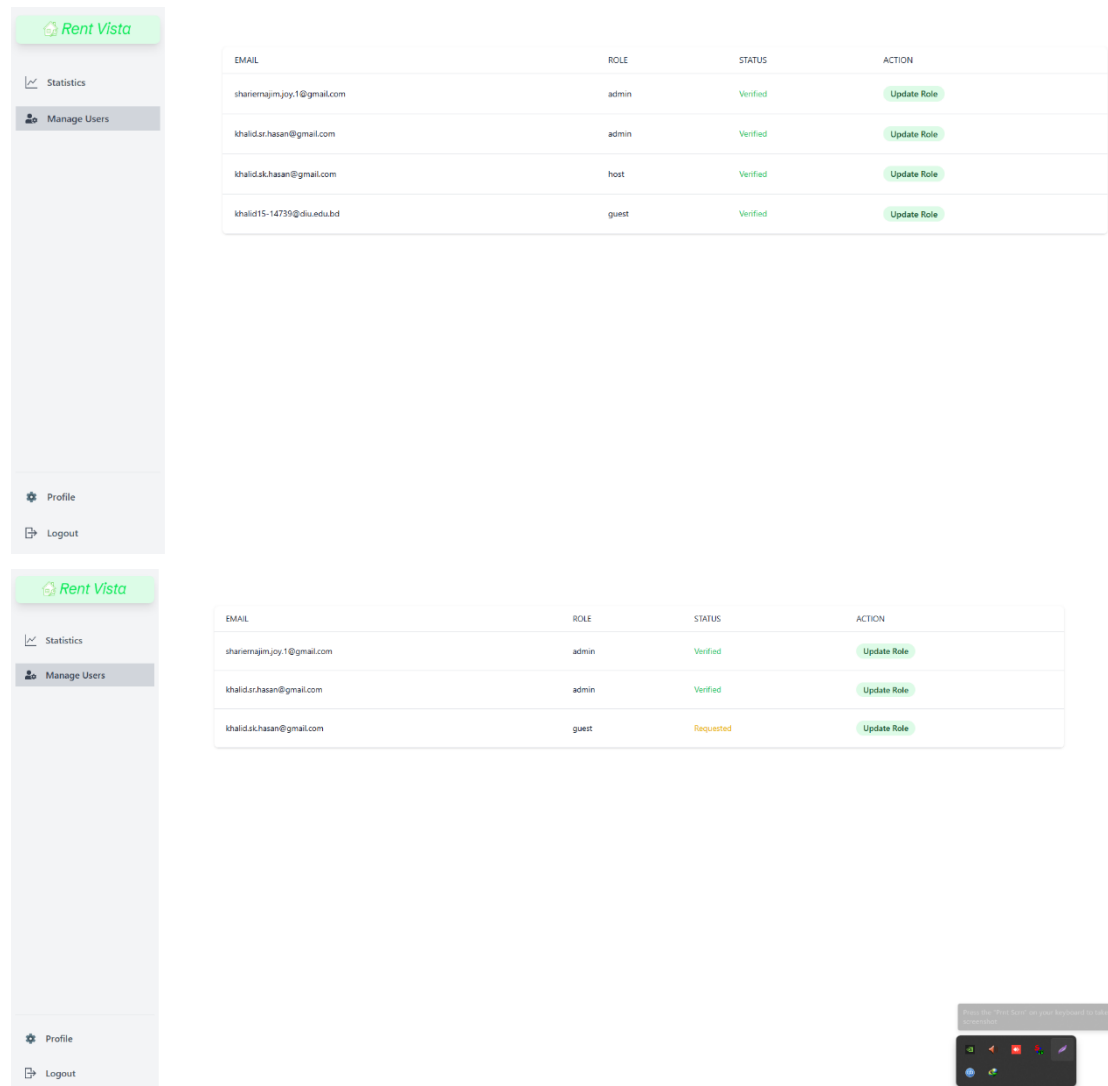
Rent Vista

Statistics

Manage Users

| EMAIL | ROLE | STATUS | ACTION |
|---|---|---|---|
| shariernajim.joy.1@gmail.com | admin | Verified | Update Role |
| khalid.sr.hasan@gmail.com | admin | Verified | Update Role |
| khalid.sk.hasan@gmail.com | host | Verified | Update Role |
| khalid15-14739@diu.edu.bd | guest | Verified | Update Role |

Profile

Logout

Rent Vista

Statistics

Manage Users

| EMAIL | ROLE | STATUS | ACTION |
|---|---|---|---|
| shariernajim.joy.1@gmail.com | admin | Verified | Update Role |
| khalid.sr.hasan@gmail.com | admin | Verified | Update Role |
| khalid.sk.hasan@gmail.com | guest | Requested | Update Role |

Profile

Logout

Press the "Print Scrn" on your keyboard to take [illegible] screenshot